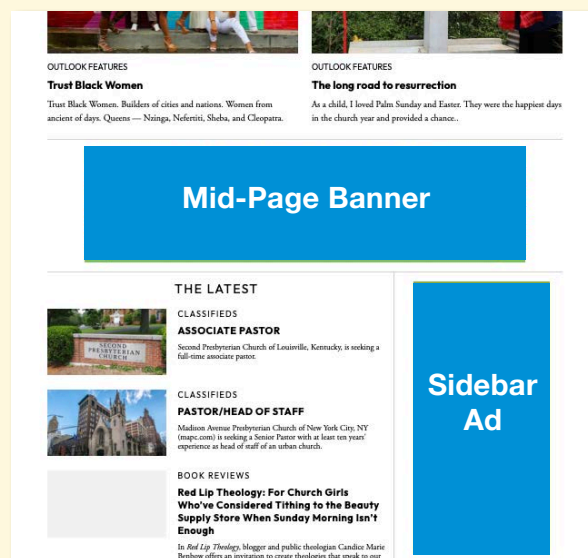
OUTLOOK FEATURES
Trust Black Women
Trust Black Women. Builders of cities and nations. Women from ancient of days. Queens — Nzinga, Nefertiti, Sheba, and Cleopatra.

OUTLOOK FEATURES
The long road to resurrection
As a child, I loved Palm Sunday and Easter. They were the happiest days in the church year and provided a chance..

Mid-Page Banner

THE LATEST

SECOND PRESBYTERIAN CHURCH

CLASSIFIEDS
ASSOCIATE PASTOR
Second Presbyterian Church of Louisville, Kentucky, is seeking a full-time associate pastor.

CLASSIFIEDS
PASTOR/HEAD OF STAFF
Madison Avenue Presbyterian Church of New York City, NY (mapc.com) is seeking a Senior Pastor with at least ten years' experience as head of staff of an urban church.

BOOK REVIEWS
Red Lip Theology: For Church Girls Who've Considered Tithing to the Beauty Supply Store When Sunday Morning Isn't Enough
In Red Lip Theology, blogger and public theologian Candice Marie Benbow offers an invitation to create theologies that speak to our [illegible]

Sidebar Ad